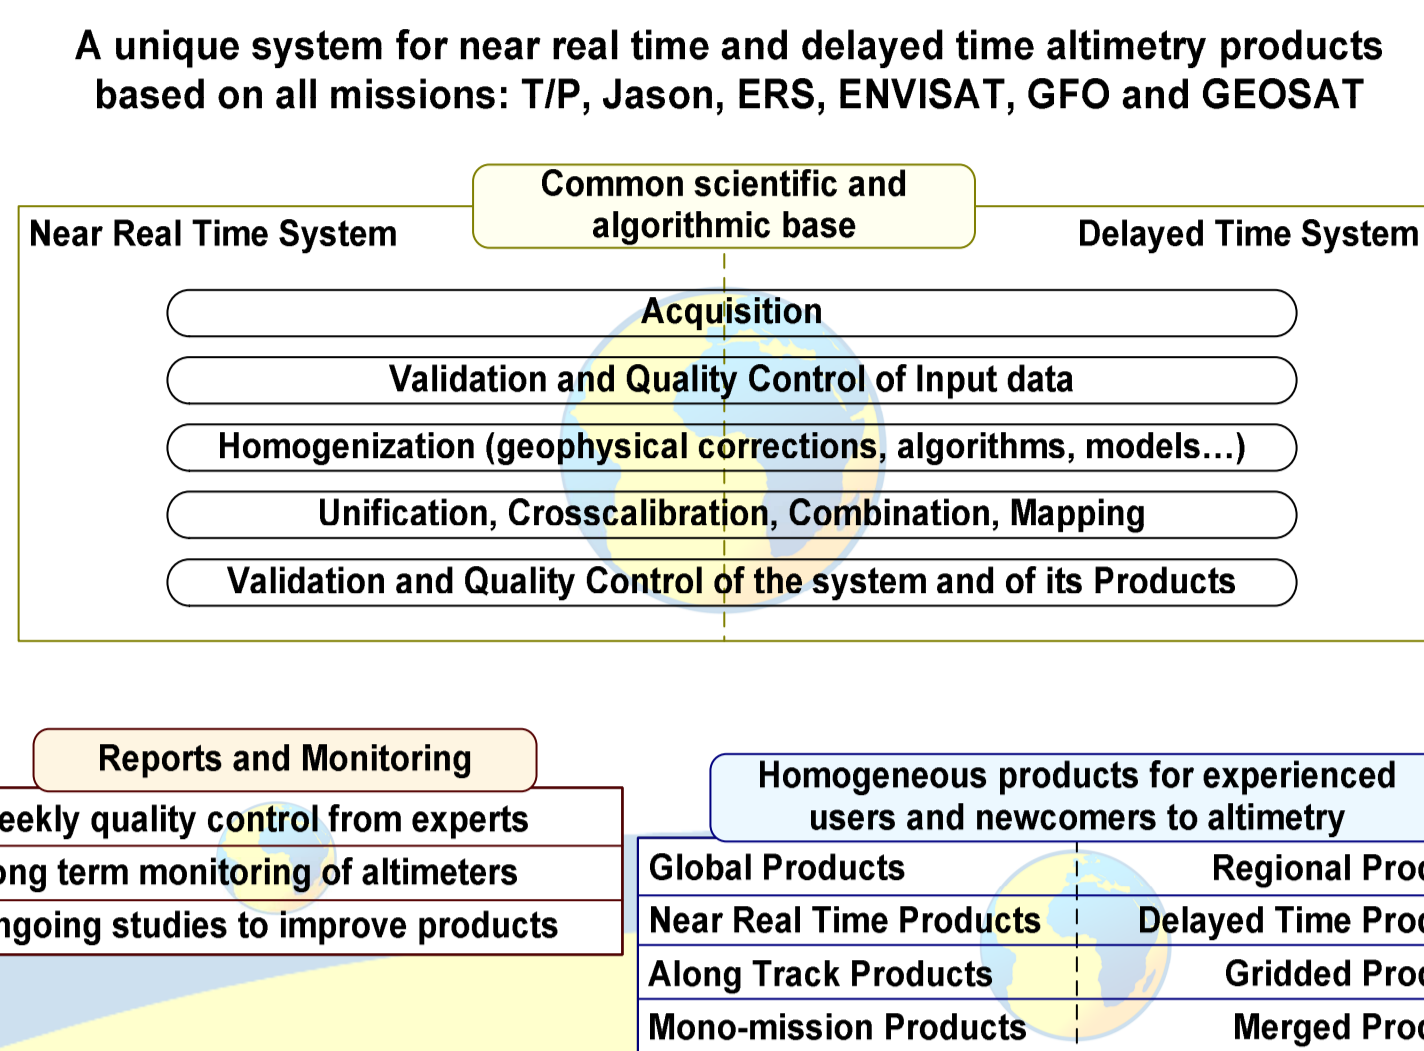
A unique system for near real time and delayed time altimetry products based on all missions: T/P, Jason, ERS, ENVISAT, GFO and GEOSAT

Near Real Time System

Common scientific and algorithmic base

Delayed Time System

Acquisition

Validation and Quality Control of Input data

Homogenization (geophysical corrections, algorithms, models…)

Unification, Crosscalibration, Combination, Mapping

Validation and Quality Control of the system and of its Products

Reports and Monitoring

eekly quality control from experts

ong term monitoring of altimeters

ngoing studies to improve products

Homogeneous products for experienced users and newcomers to altimetry

| Global Products | Regional Pro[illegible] |
|---|---|
| Near Real Time Products | Delayed Time Pro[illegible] |
| Along Track Products | Gridded Pro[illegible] |
| Mono-mission Products | Merged Pro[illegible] |